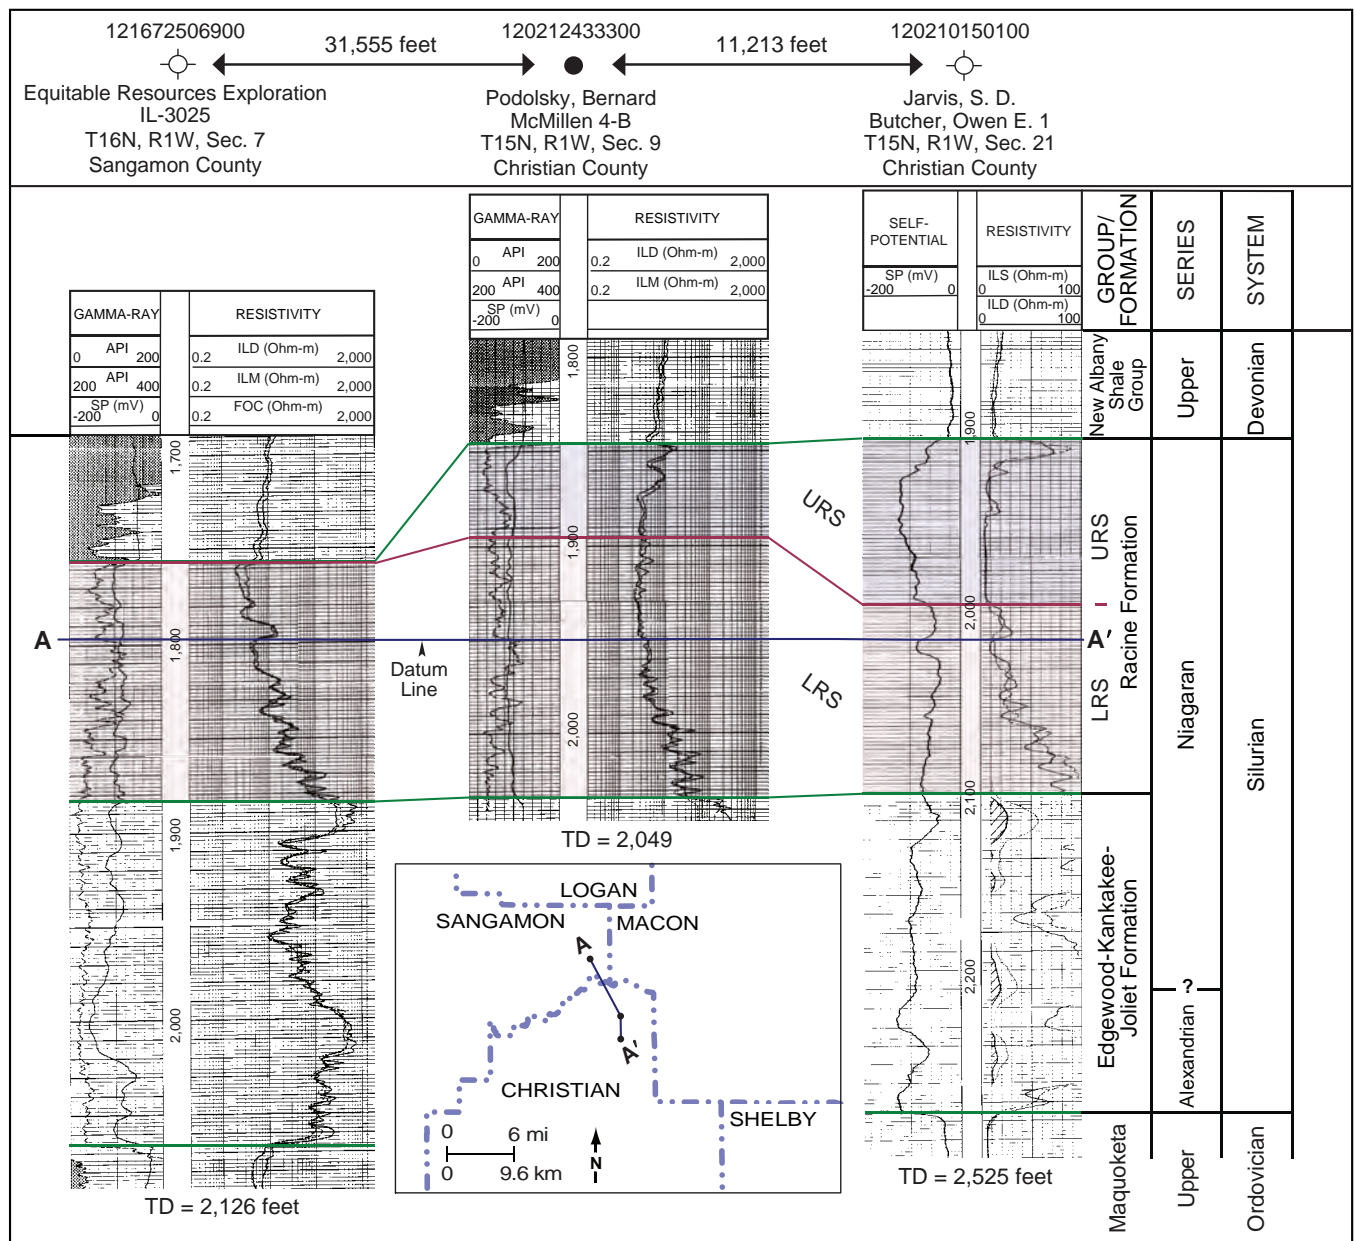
121672506900
Equitable Resources Exploration
IL-3025
T16N, R1W, Sec. 7
Sangamon County

31,555 feet

120212433300
Podolsky, Bernard
McMillen 4-B
T15N, R1W, Sec. 9
Christian County

11,213 feet

120210150100
Jarvis, S. D.
Butcher, Owen E. 1
T15N, R1W, Sec. 21
Christian County

| GAMMA-RAY | RESISTIVITY |
|---|---|
| 0 API 200 | 0.2 ILD (Ohm-m) 2,000 |
| 200 API 400 | 0.2 ILM (Ohm-m) 2,000 |
| -200 SP (mV) 0 | 0.2 FOC (Ohm-m) 2,000 |

1,700
1,800
1,900
2,000

TD = 2,126 feet

| GAMMA-RAY | RESISTIVITY |
|---|---|
| 0 API 200 | 0.2 ILD (Ohm-m) 2,000 |
| 200 API 400 | 0.2 ILM (Ohm-m) 2,000 |
| -200 SP (mV) 0 | |

1,800
1,900
2,000

TD = 2,049

| SELF-POTENTIAL | RESISTIVITY |
|---|---|
| -200 SP (mV) 0 | 0 ILS (Ohm-m) 100 |
| | 0 ILD (Ohm-m) 100 |

1,900
2,000
2,100
2,200

TD = 2,525 feet

A
Datum Line
URS
LRS
A′

| GROUP/ FORMATION | SERIES | SYSTEM |
|---|---|---|
| New Albany Shale Group | Upper | Devonian |
| URS Racine Formation LRS | Niagaran | Silurian |
| Edgewood-Kankakee-Joliet Formation | ? Alexandrian | Silurian |
| Maquoketa | Upper | Ordovician |

LOGAN
SANGAMON
MACON
A
A′
CHRISTIAN
SHELBY
0 6 mi
0 9.6 km
N